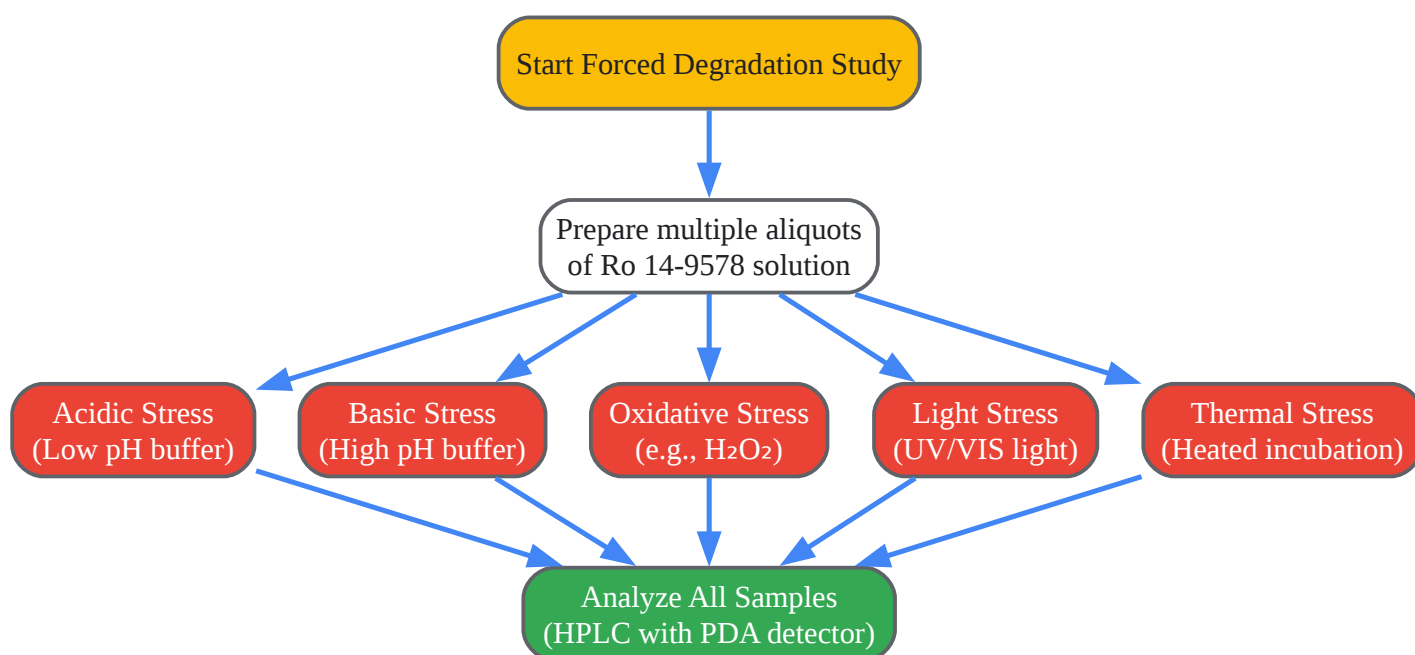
Start Forced Degradation Study

Prepare multiple aliquots of Ro 14-9578 solution

Acidic Stress (Low pH buffer)

Basic Stress (High pH buffer)

Oxidative Stress (e.g., $H_2O_2$)

Light Stress (UV/VIS light)

Thermal Stress (Heated incubation)

Analyze All Samples (HPLC with PDA detector)